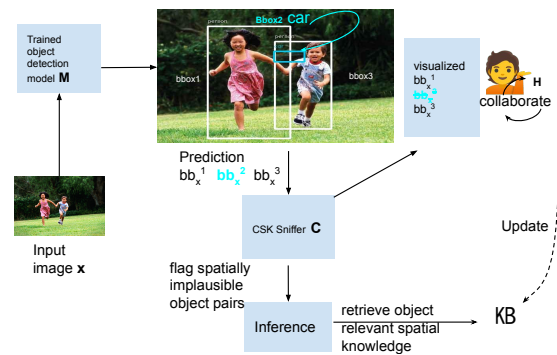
Trained object detection model **M**

person
Bbox2 car
person

bbox1
bbox3

visualized
$bb_x^1$
$bb_x^2$
$bb_x^3$

H
collaborate

Prediction
$bb_x^1$ $bb_x^2$ $bb_x^3$

Input image **x**

CSK Sniffer **C**

Update

flag spatially implausible object pairs

Inference

retrieve object relevant spatial knowledge

KB